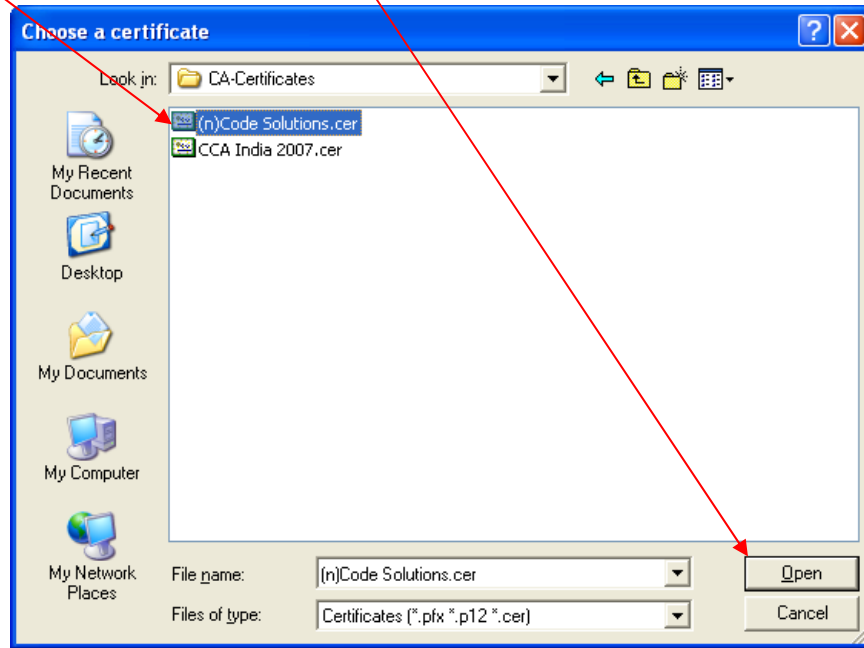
Choose a certificate

Look in: CA-Certificates

(n)Code Solutions.cer
CCA India 2007.cer

My Recent Documents

Desktop

My Documents

My Computer

My Network Places

File name: (n)Code Solutions.cer

Files of type: Certificates (*.pfx *.p12 *.cer)

Open

Cancel